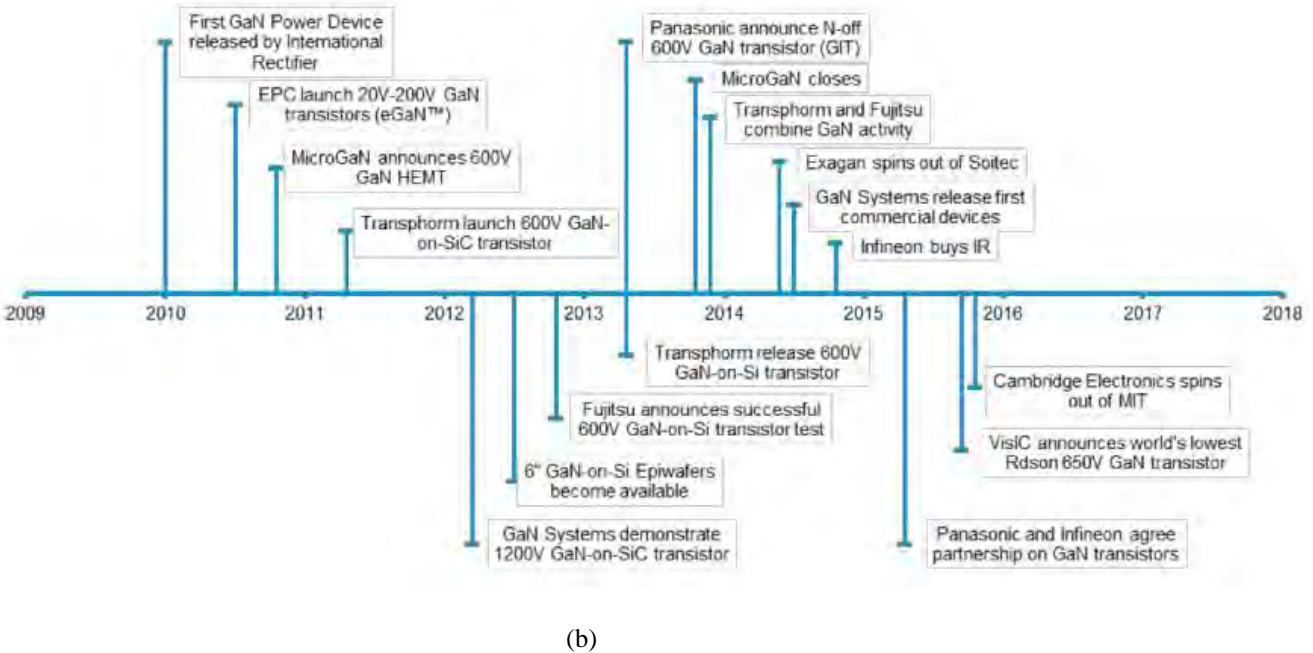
First GaN Power Device released by International Rectifier

EPC launch 20V-200V GaN transistors (eGaN™)

MicroGaN announces 600V GaN HEMT

Transphorm launch 600V GaN-on-SiC transistor

Panasonic announce N-off 600V GaN transistor (GIT)

MicroGaN closes

Transphorm and Fujitsu combine GaN activity

Exagan spins out of Soitec

GaN Systems release first commercial devices

Infineon buys IR

2009 2010 2011 2012 2013 2014 2015 2016 2017 2018

Transphorm release 600V GaN-on-Si transistor

Fujitsu announces successful 600V GaN-on-Si transistor test

6" GaN-on-Si Epiwafers become available

GaN Systems demonstrate 1200V GaN-on-SiC transistor

Cambridge Electronics spins out of MIT

VisIC announces world's lowest Rdson 650V GaN transistor

Panasonic and Infineon agree partnership on GaN transistors

(b)